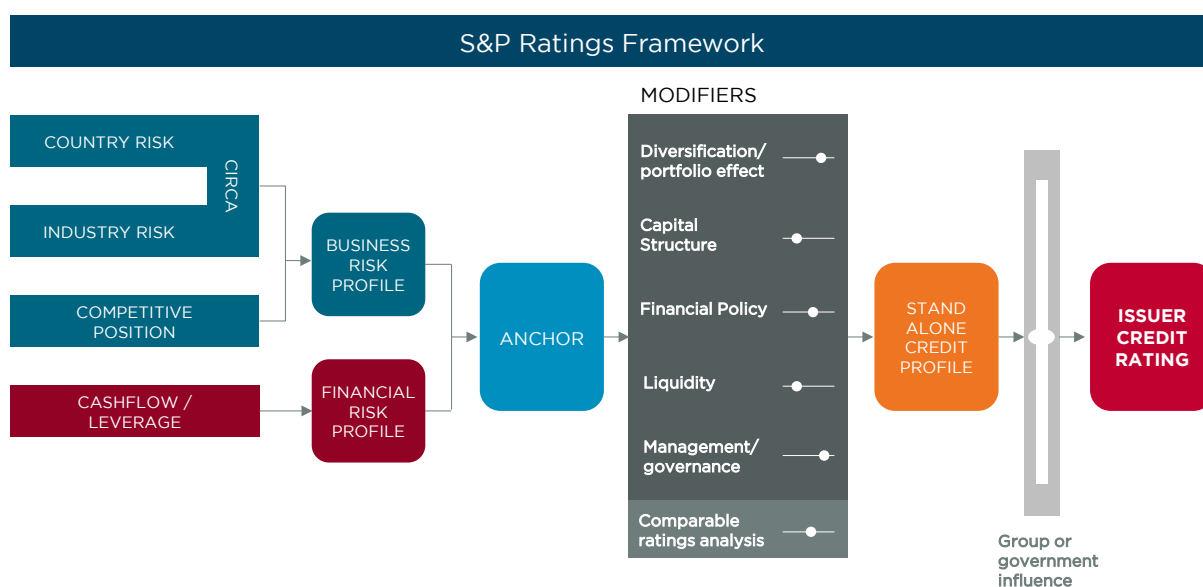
S&P Ratings Framework

COUNTRY RISK

CIRCA

INDUSTRY RISK

COMPETITIVE POSITION

CASHFLOW / LEVERAGE

BUSINESS RISK PROFILE

FINANCIAL RISK PROFILE

ANCHOR

MODIFIERS

Diversification/ portfolio effect

Capital Structure

Financial Policy

Liquidity

Management/ governance

Comparable ratings analysis

STAND ALONE CREDIT PROFILE

Group or government influence

ISSUER CREDIT RATING